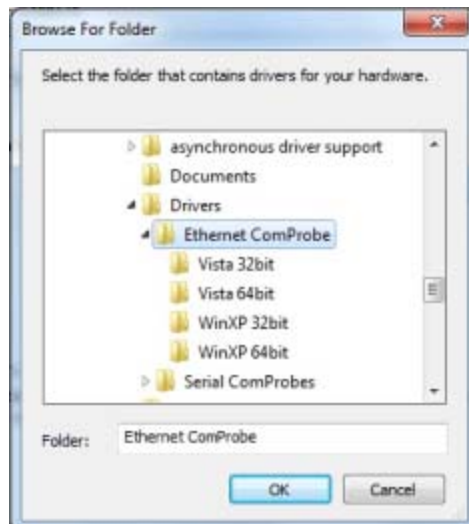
Browse For Folder

Select the folder that contains drivers for your hardware.

asynchronous driver support
Documents
Drivers
Ethernet ComProbe
Vista 32bit
Vista 64bit
WinXP 32bit
WinXP 64bit
Serial ComProbes

Folder: Ethernet ComProbe

OK
Cancel